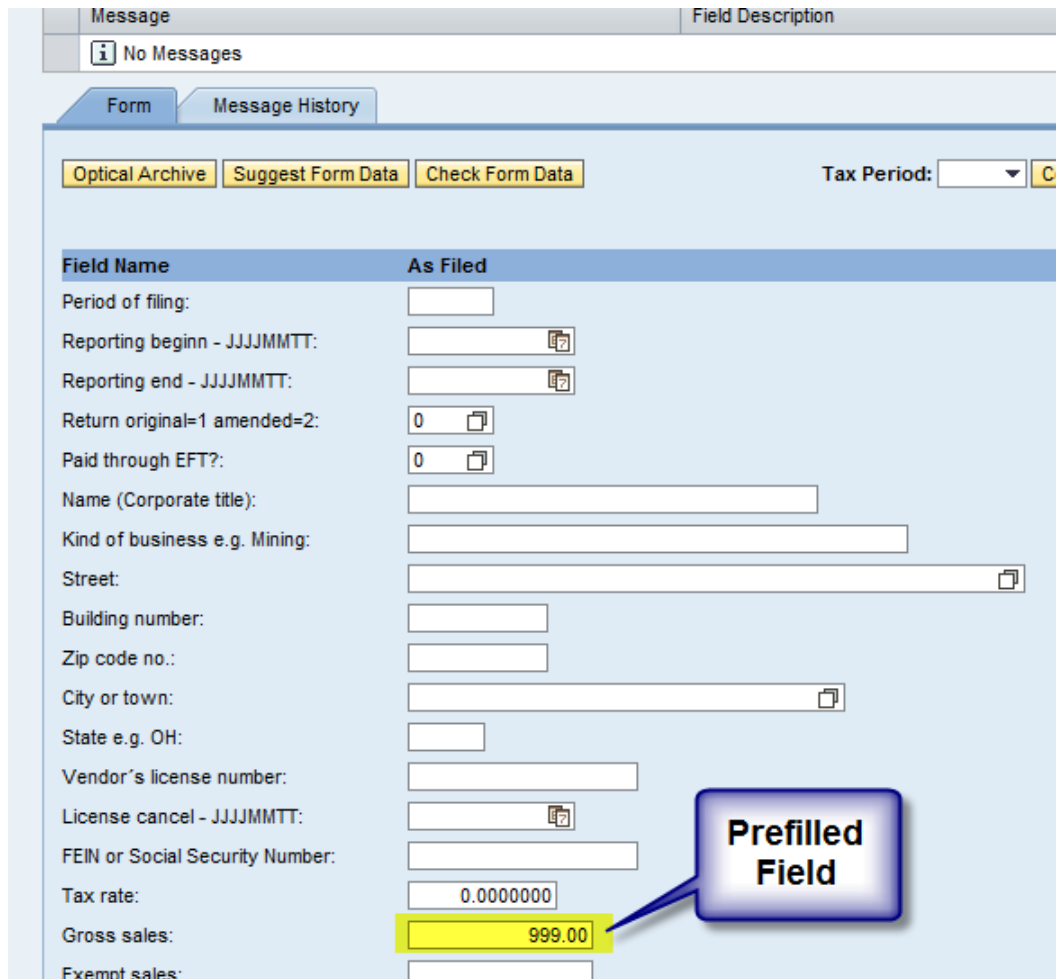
| Message | Field Description |
|---|---|
| No Messages | |

Form | Message History

Optical Archive | Suggest Form Data | Check Form Data | Tax Period: | C

| Field Name | As Filed |
|---|---|
| Period of filing: | |
| Reporting beginn - JJJJMMTT: | |
| Reporting end - JJJJMMTT: | |
| Return original=1 amended=2: | 0 |
| Paid through EFT?: | 0 |
| Name (Corporate title): | |
| Kind of business e.g. Mining: | |
| Street: | |
| Building number: | |
| Zip code no.: | |
| City or town: | |
| State e.g. OH: | |
| Vendor´s license number: | |
| License cancel - JJJJMMTT: | |
| FEIN or Social Security Number: | |
| Tax rate: | 0.0000000 |
| Gross sales: | 999.00 |
| Exempt sales: | |

Prefilled Field